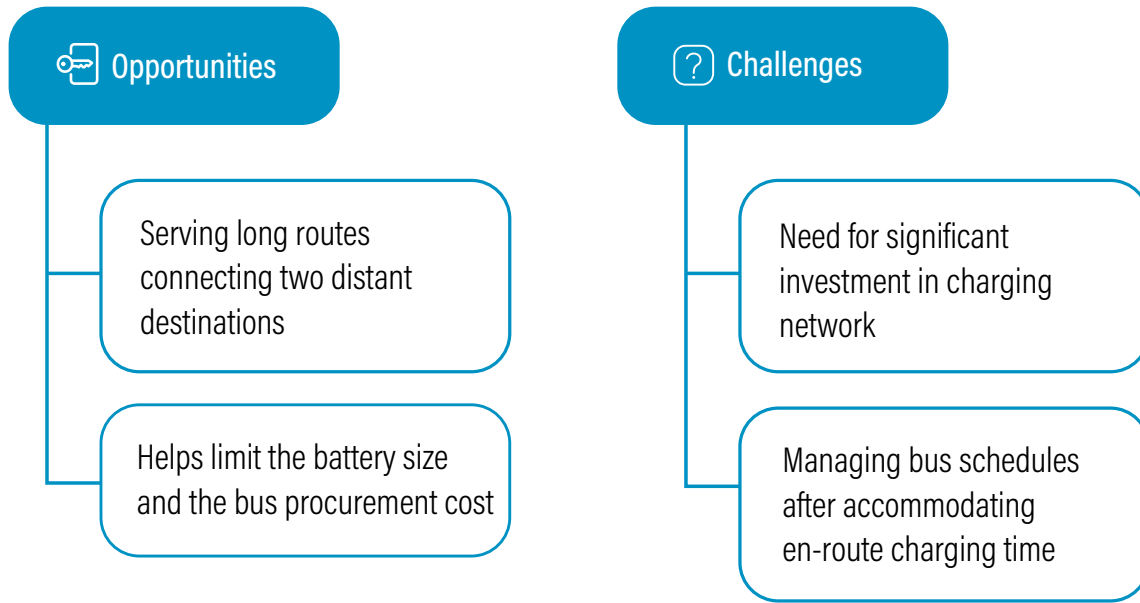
Opportunities

Serving long routes connecting two distant destinations

Helps limit the battery size and the bus procurement cost

Challenges

Need for significant investment in charging network

Managing bus schedules after accommodating en-route charging time